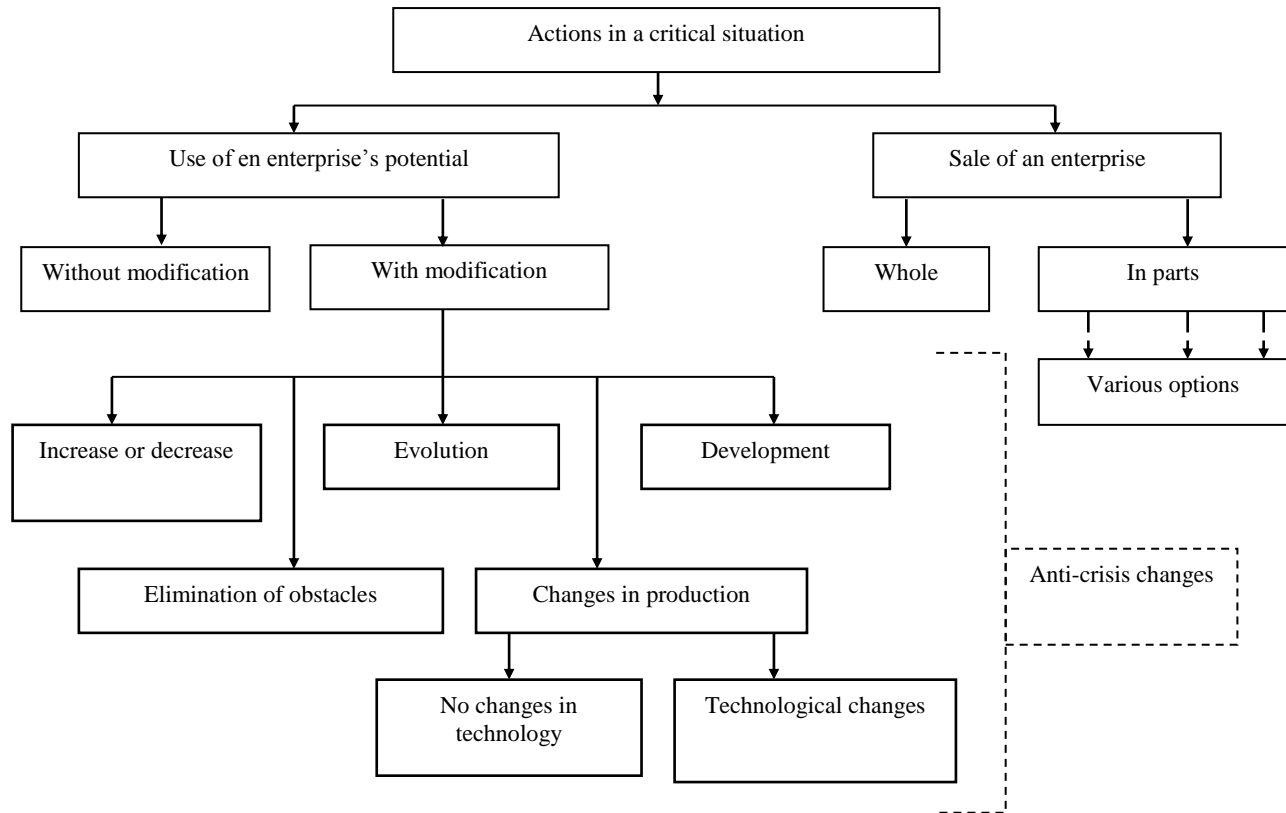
Actions in a critical situation

Use of en enterprise’s potential

Sale of an enterprise

Without modification

With modification

Whole

In parts

Various options

Increase or decrease

Evolution

Development

Elimination of obstacles

Changes in production

Anti-crisis changes

No changes in technology

Technological changes